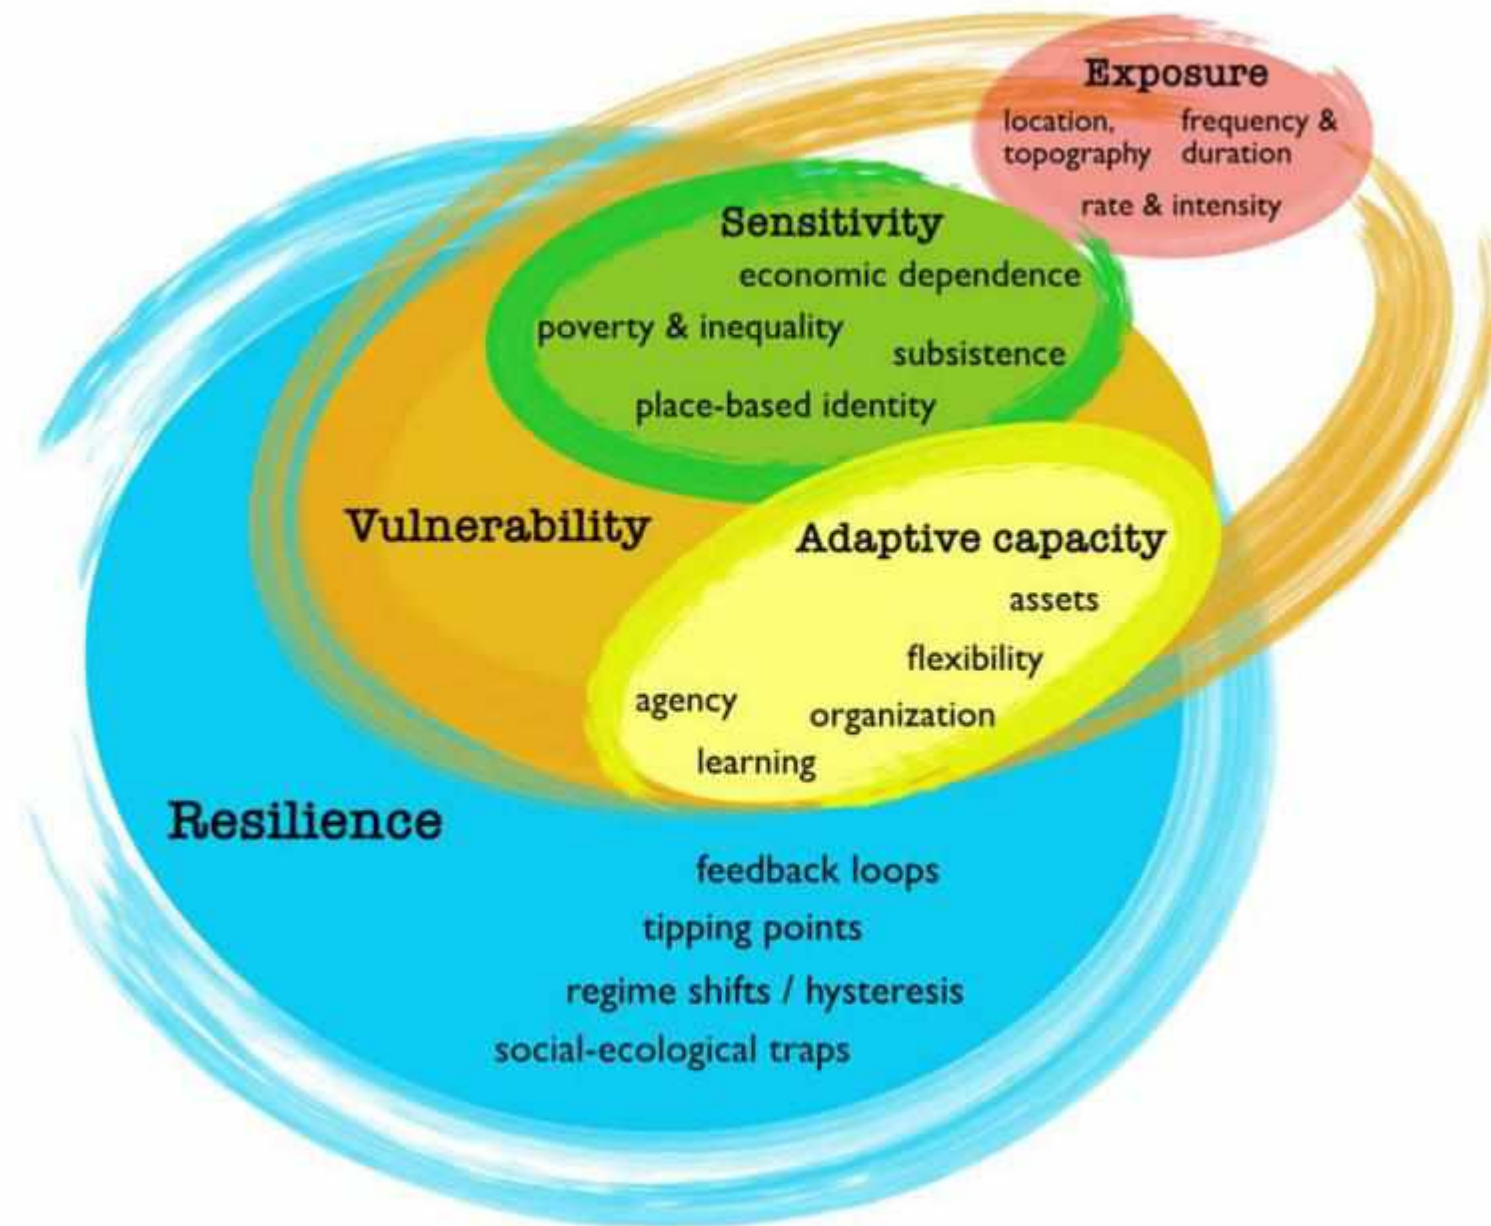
Exposure
location, topography
frequency & duration
rate & intensity

Sensitivity
economic dependence
poverty & inequality
subsistence
place-based identity

Vulnerability

Adaptive capacity
assets
flexibility
agency
organization
learning

Resilience
feedback loops
tipping points
regime shifts / hysteresis
social-ecological traps